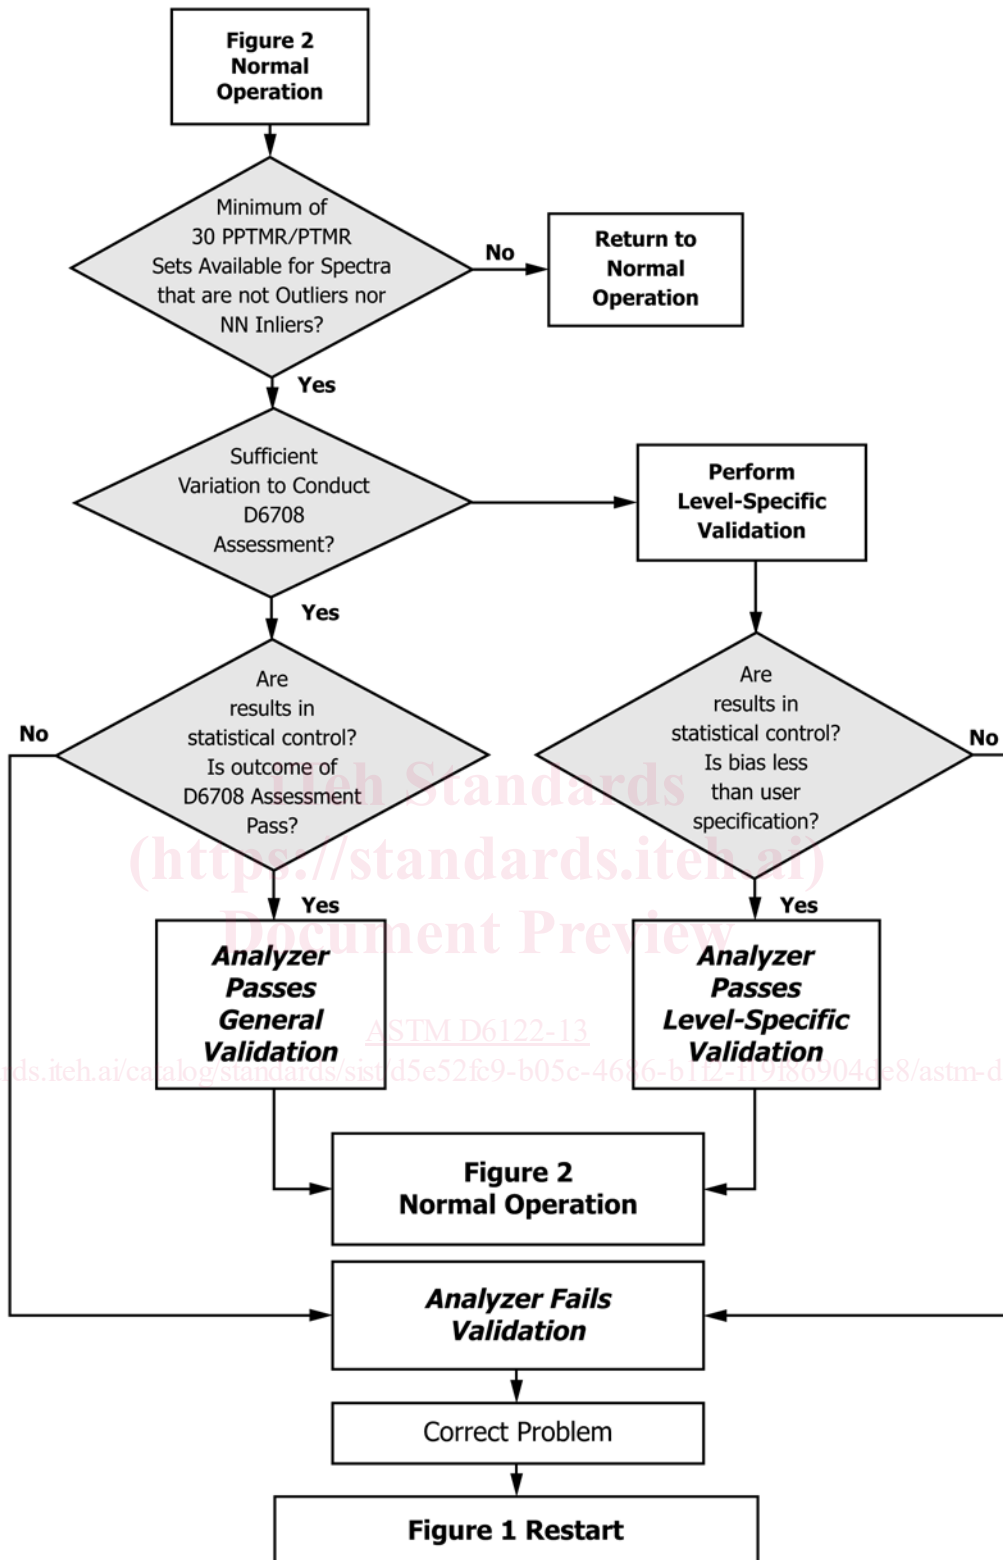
Figure 2
Normal
Operation

Minimum of
30 PPTMR/PTMR
Sets Available for Spectra
that are not Outliers nor
NN Inliers?

No

Return to
Normal
Operation

Yes

Sufficient
Variation to Conduct
D6708
Assessment?

Perform
Level-Specific
Validation

Yes

No

Are
results in
statistical control?
Is outcome of
D6708 Assessment
Pass?

Are
results in
statistical control?
Is bias less
than user
specification?

No

iTeh Standards
(https://standards.iteh.ai)
Document Preview

Yes

Yes

Analyzer
Passes
General
Validation

ASTM D6122-13

Analyzer
Passes
Level-Specific
Validation

ds.iteh.ai/catalog/standards/sist/d5e52fc9-b05c-4686-b112-f19f86904de8/astm-d

Figure 2
Normal Operation

Analyzer Fails
Validation

Correct Problem

Figure 1 Restart